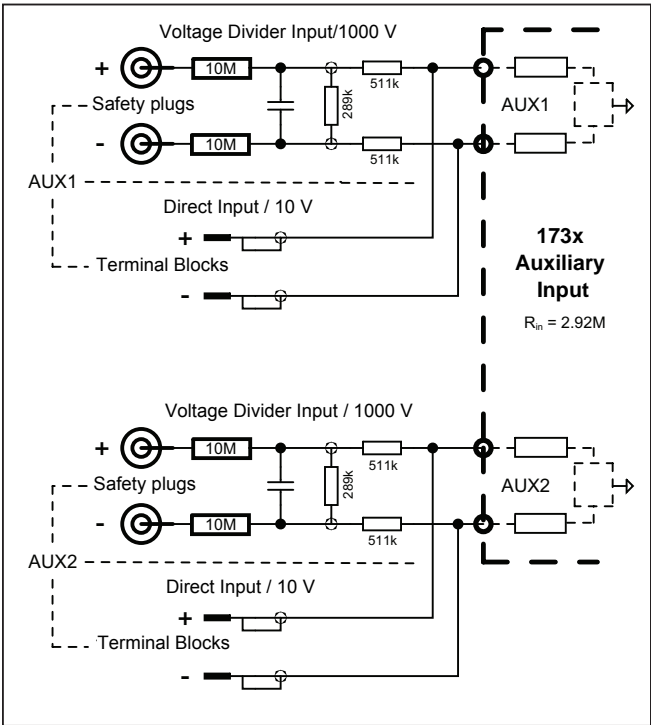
Voltage Divider Input/1000 V

+

10M

289k

511k

AUX1

Safety plugs

-

10M

511k

AUX1

Direct Input / 10 V

+

173x Auxiliary Input

Terminal Blocks

-

$R_{in}$ = 2.92M

Voltage Divider Input / 1000 V

+

10M

289k

511k

Safety plugs

AUX2

-

10M

511k

AUX2

Direct Input / 10 V

+

Terminal Blocks

-